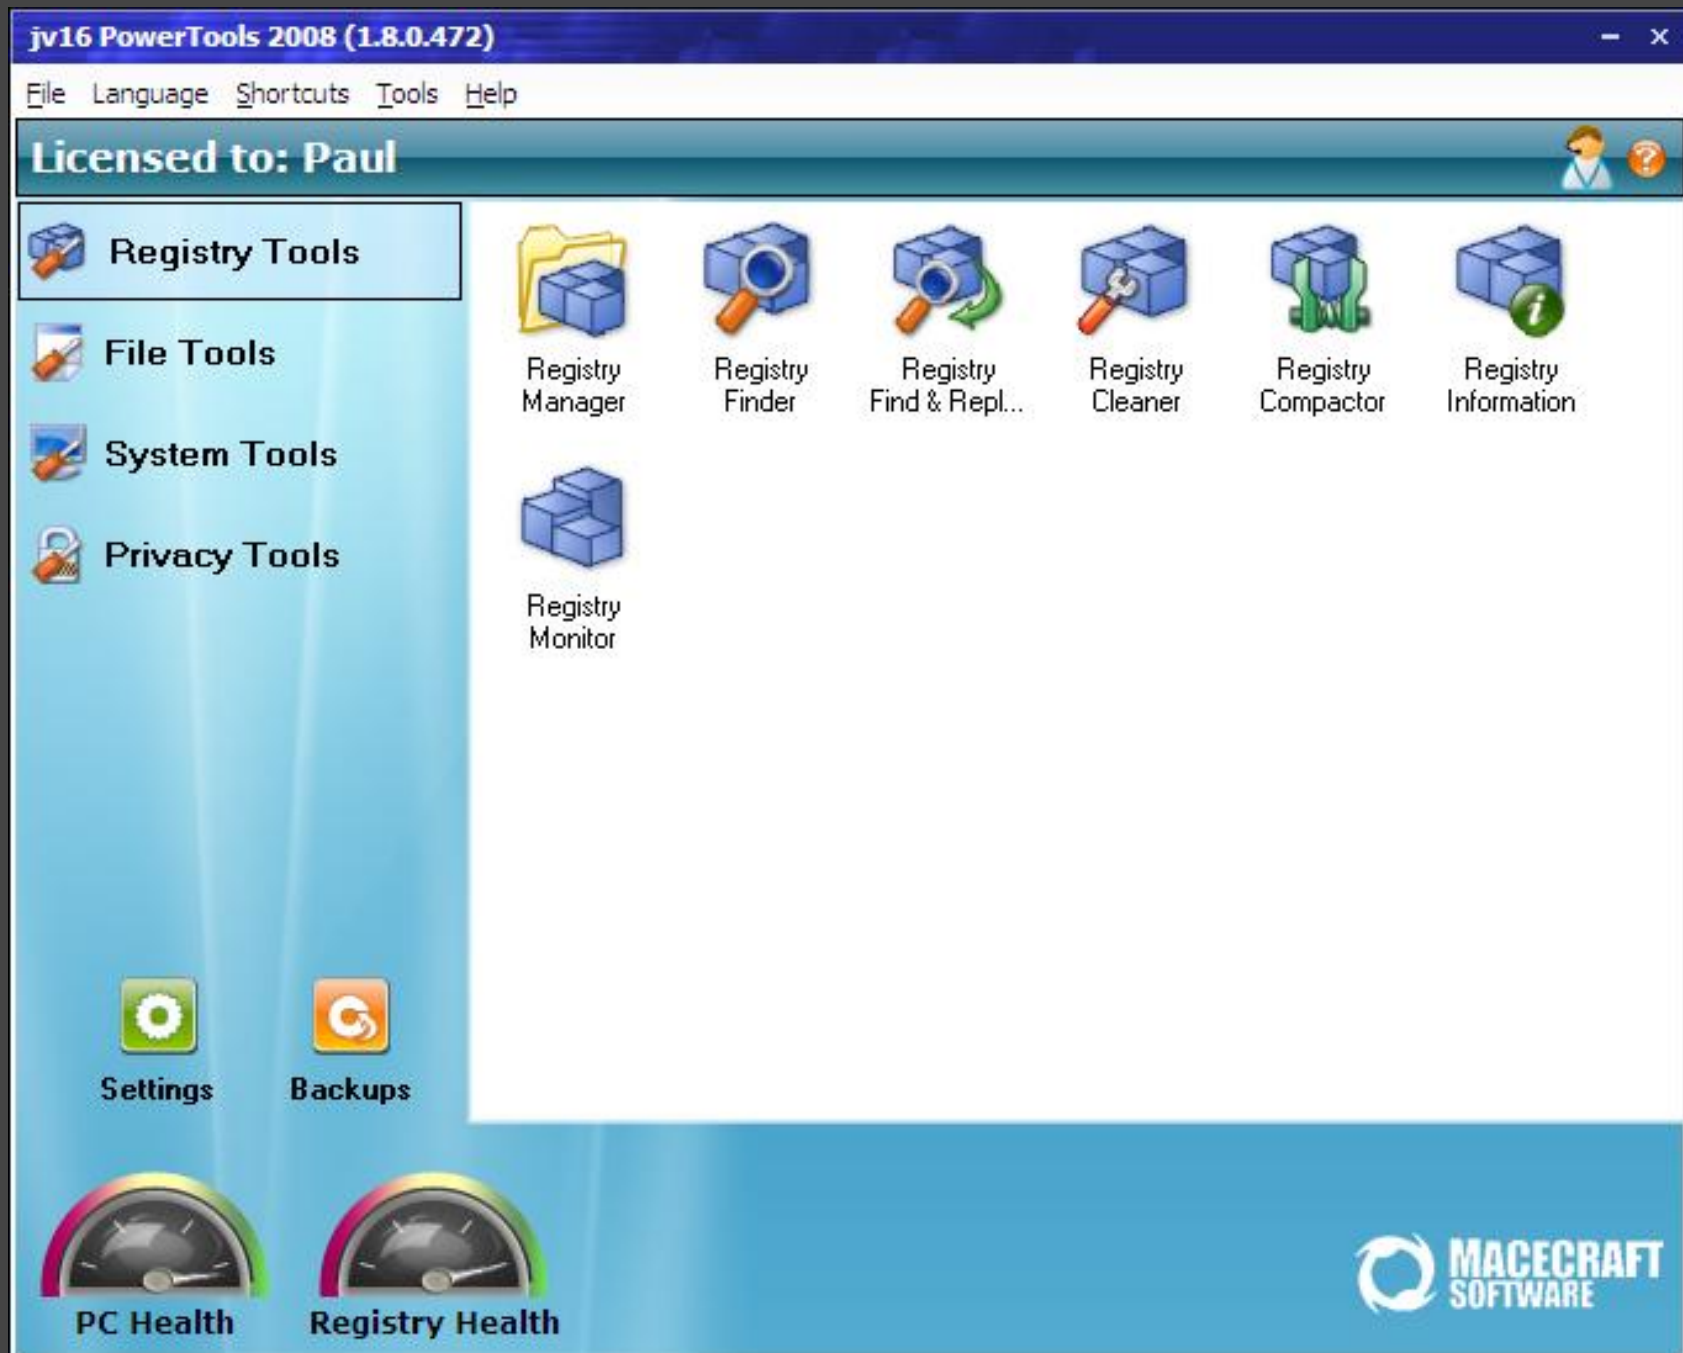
jv16 PowerTools 2008 (1.8.0.472)

File Language Shortcuts Tools Help

Licensed to: Paul

Registry Tools
File Tools
System Tools
Privacy Tools

Registry Manager
Registry Finder
Registry Find & Repl...
Registry Cleaner
Registry Compactor
Registry Information
Registry Monitor

Settings
Backups

PC Health
Registry Health

MACECRAFT SOFTWARE